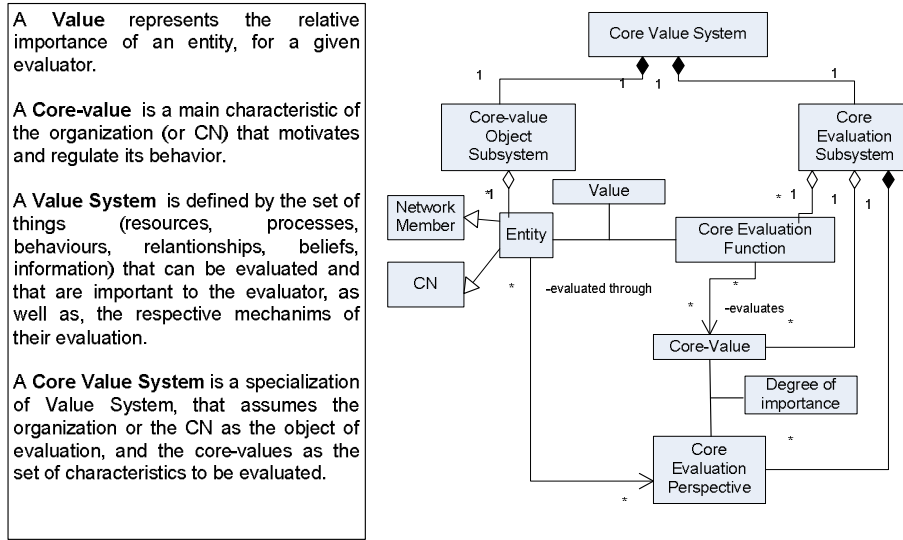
A **Value** represents the relative importance of an entity, for a given evaluator.

A **Core-value** is a main characteristic of the organization (or CN) that motivates and regulate its behavior.

A **Value System** is defined by the set of things (resources, processes, behaviours, relantionships, beliefs, information) that can be evaluated and that are important to the evaluator, as well as, the respective mechanims of their evaluation.

A **Core Value System** is a specialization of Value System, that assumes the organization or the CN as the object of evaluation, and the core-values as the set of characteristics to be evaluated.

Core Value System

1

1

1

1

Core-value Object Subsystem

Core Evaluation Subsystem

*1

Value

* 1

1

1

Network Member

Entity

Core Evaluation Function

CN

*

-evaluated through

*

*

-evaluates

*

Core-Value

Degree of importance

*

Core Evaluation Perspective

*